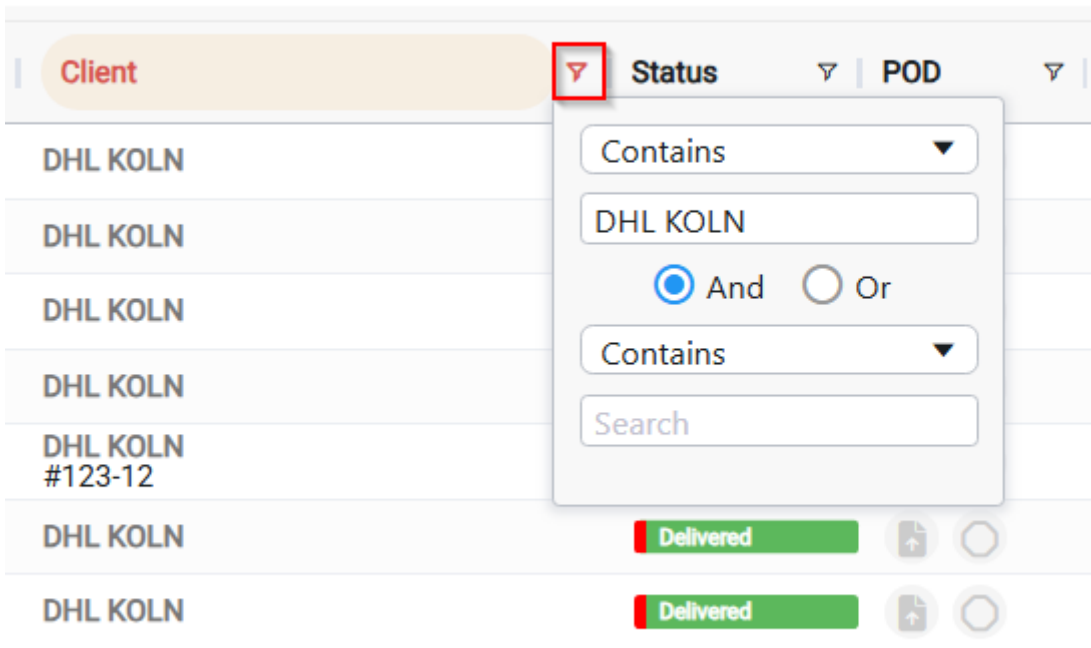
| Client | Status | POD |
|---|---|---|
| DHL KOLN | | |
| DHL KOLN | | |
| DHL KOLN | | |
| DHL KOLN | | |
| DHL KOLN #123-12 | | |
| DHL KOLN | Delivered | |
| DHL KOLN | Delivered | |

Contains

DHL KOLN

And Or

Contains

Search